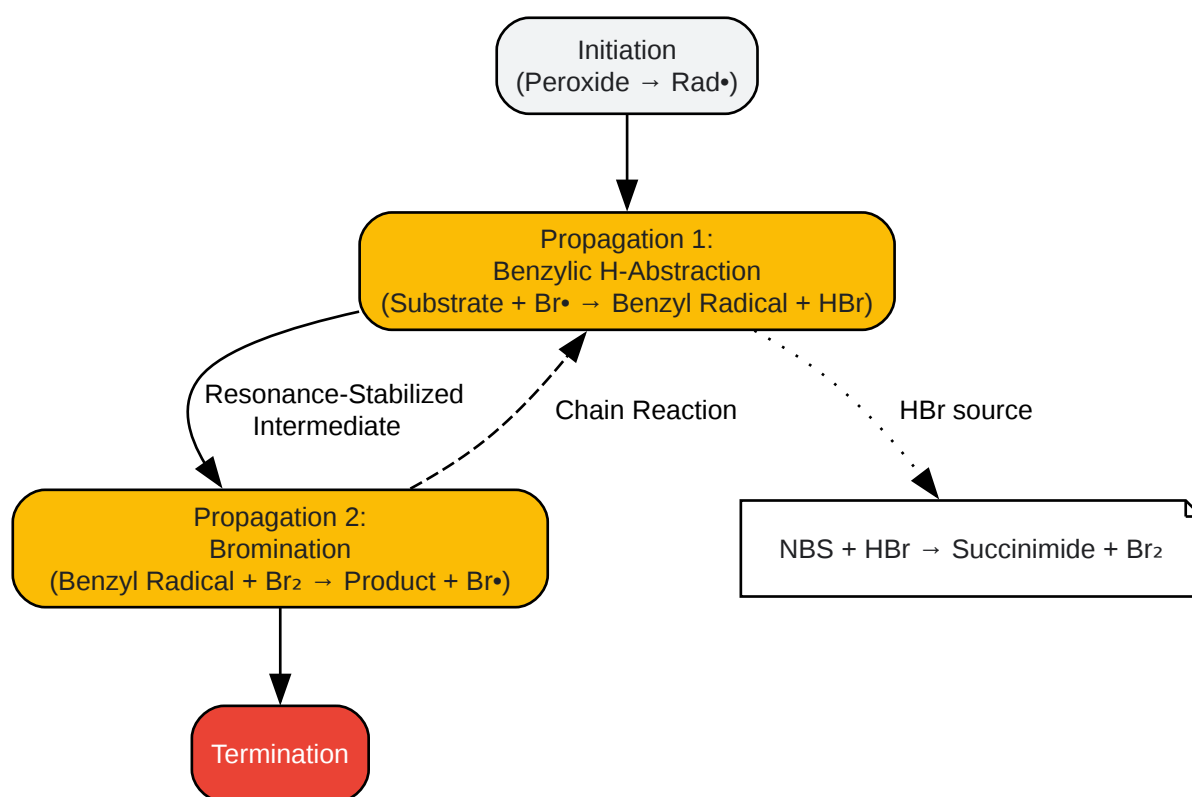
Initiation
(Peroxide → Rad•)

Propagation 1:
Benzylic H-Abstraction
(Substrate + Br• → Benzyl Radical + HBr)

Resonance-Stabilized
Intermediate

Chain Reaction

HBr source

Propagation 2:
Bromination
(Benzyl Radical + $Br_2$ → Product + Br•)

NBS + HBr → Succinimide + $Br_2$

Termination